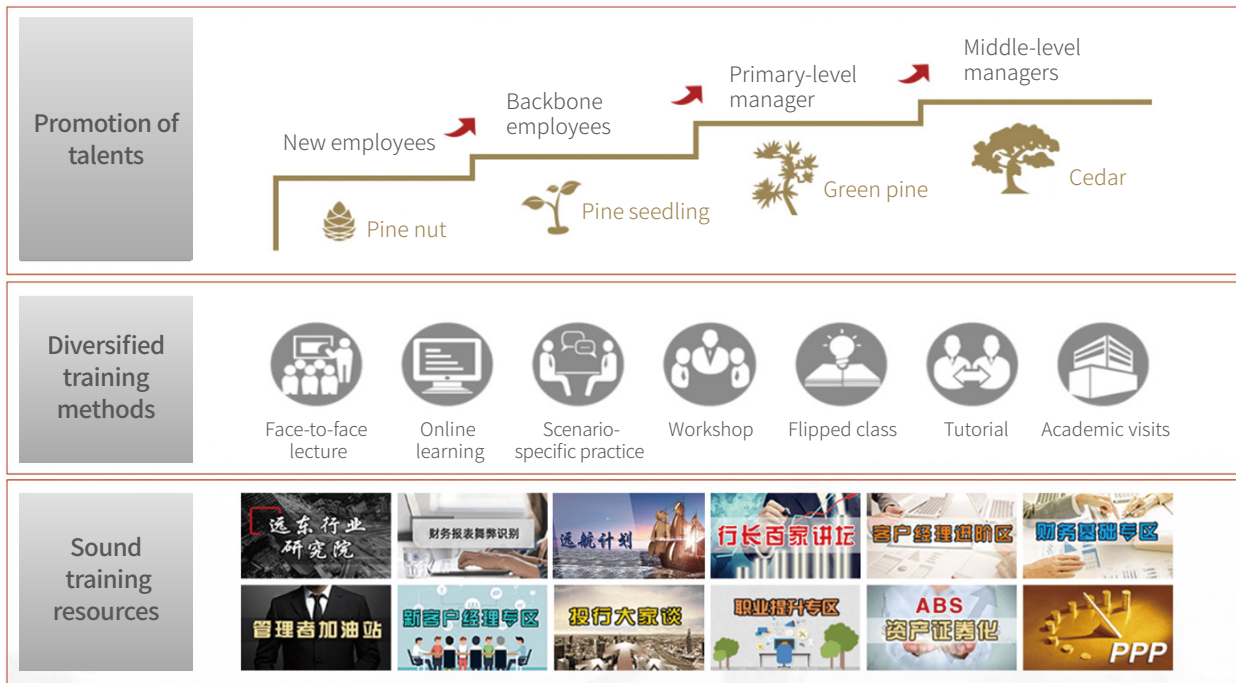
Promotion of talents

New employees

Backbone employees

Primary-level manager

Middle-level managers

Pine nut

Pine seedling

Green pine

Cedar

Diversified training methods

Face-to-face lecture

Online learning

Scenario-specific practice

Workshop

Flipped class

Tutorial

Academic visits

Sound training resources

远东行业研究院

财务报表舞弊识别

远航计划

行长百家讲坛

客户经理进阶区

财务基础专区

管理者加油站

新客户经理专区

投行大家谈

职业提升专区

ABS 资产证券化

PPP